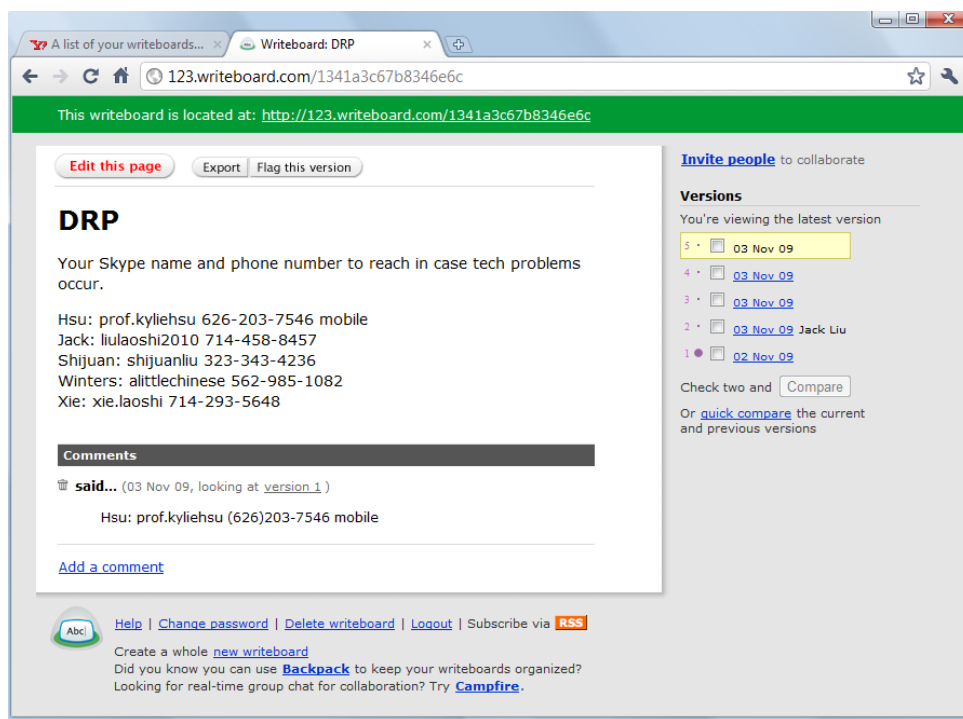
A list of your writeboards... ×
Writeboard: DRP ×

123.writeboard.com/1341a3c67b8346e6c

This writeboard is located at: http://123.writeboard.com/1341a3c67b8346e6c

Edit this page | Export | Flag this version

DRP

Your Skype name and phone number to reach in case tech problems occur.

Hsu: prof.kyliehsu 626-203-7546 mobile
Jack: liulaoshi2010 714-458-8457
Shijuan: shijuanliu 323-343-4236
Winters: alittlechinese 562-985-1082
Xie: xie.laoshi 714-293-5648

Comments

said... (03 Nov 09, looking at version 1)

Hsu: prof.kyliehsu (626)203-7546 mobile

Add a comment

Invite people to collaborate

Versions

You're viewing the latest version

5 • 03 Nov 09
4 • 03 Nov 09
3 • 03 Nov 09
2 • 03 Nov 09 Jack Liu
1 • 02 Nov 09

Check two and Compare

Or quick compare the current and previous versions

Abc

Help | Change password | Delete writeboard | Logout | Subscribe via RSS

Create a whole new writeboard
Did you know you can use Backpack to keep your writeboards organized?
Looking for real-time group chat for collaboration? Try Campfire.